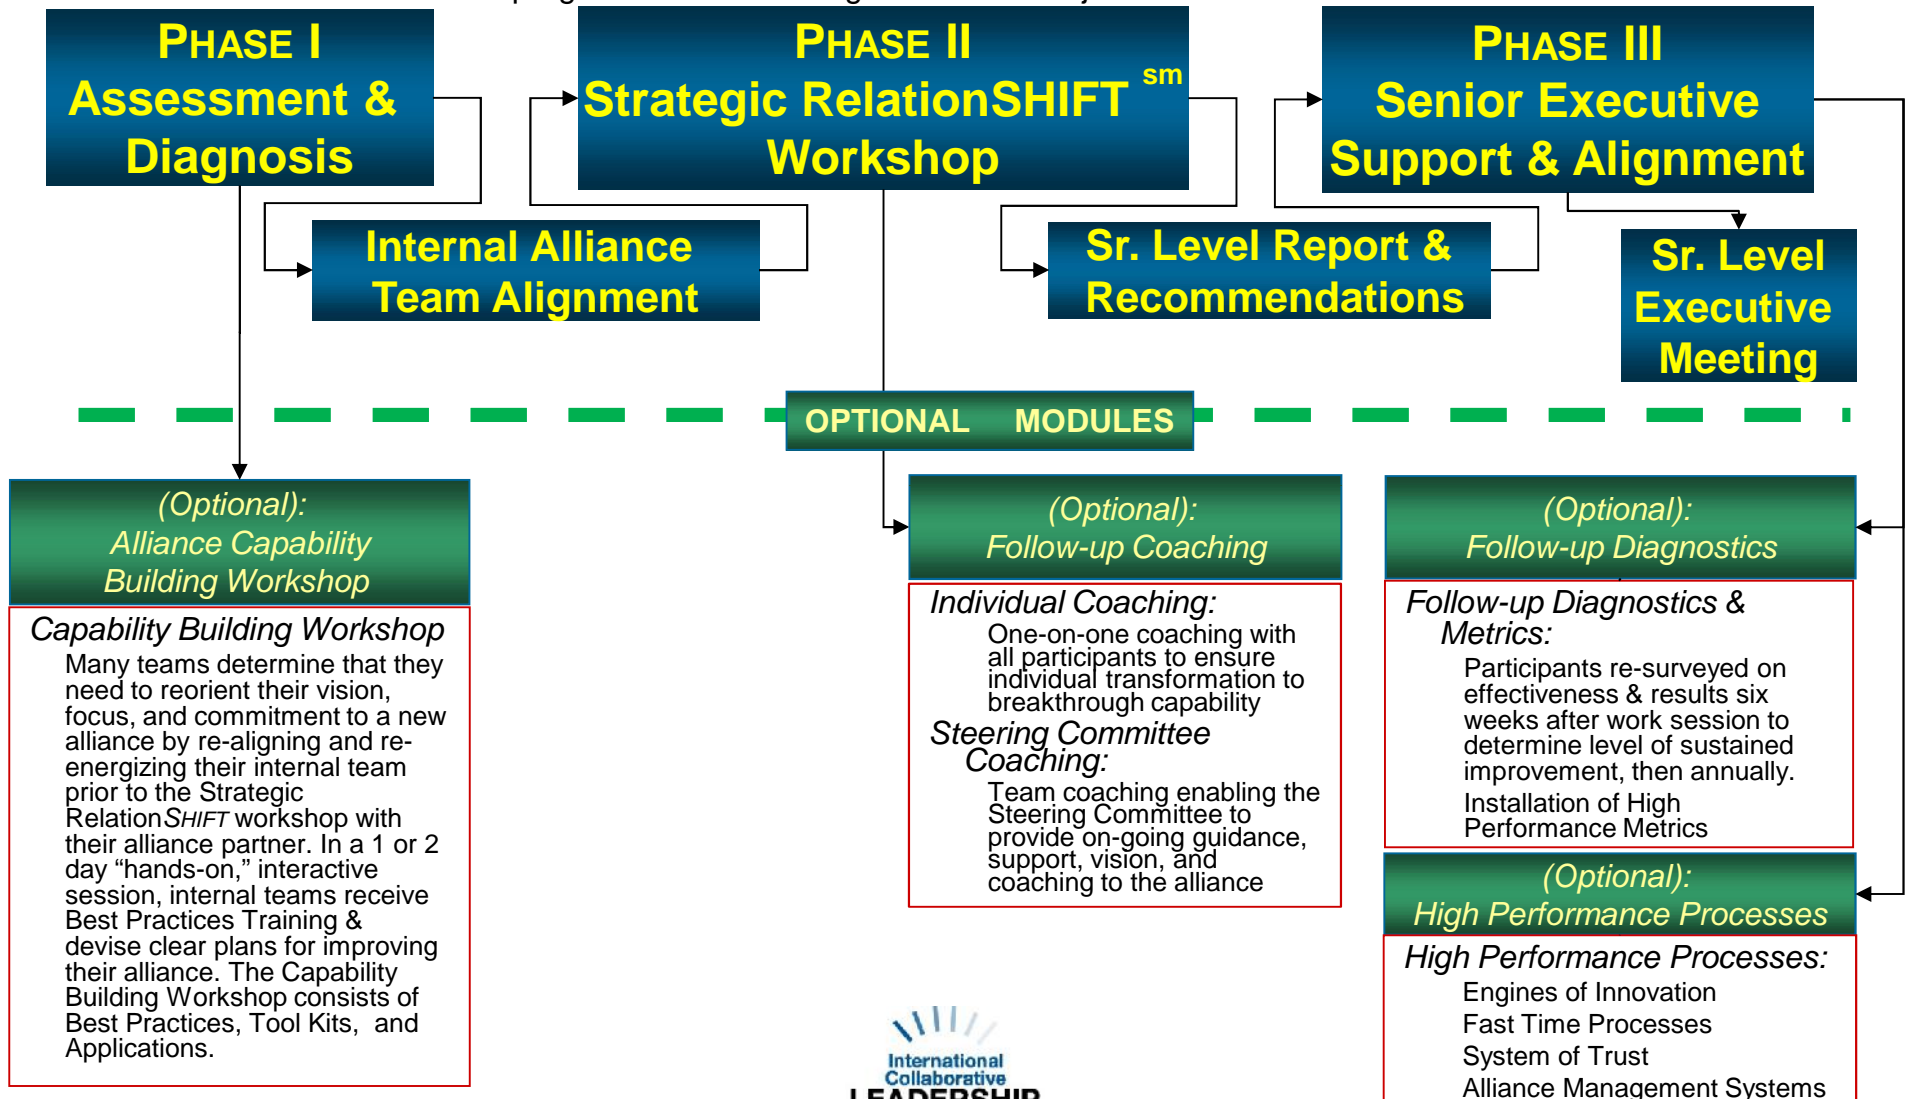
PHASE I
Assessment & Diagnosis

PHASE II
Strategic RelationSHIFT sm Workshop

PHASE III
Senior Executive Support & Alignment

Internal Alliance Team Alignment

Sr. Level Report & Recommendations

Sr. Level Executive Meeting

OPTIONAL MODULES

(Optional):
Alliance Capability Building Workshop

Capability Building Workshop
Many teams determine that they need to reorient their vision, focus, and commitment to a new alliance by re-aligning and re-energizing their internal team prior to the Strategic Relation*SHIFT* workshop with their alliance partner. In a 1 or 2 day "hands-on," interactive session, internal teams receive Best Practices Training & devise clear plans for improving their alliance. The Capability Building Workshop consists of Best Practices, Tool Kits, and Applications.

(Optional):
Follow-up Coaching

Individual Coaching:
One-on-one coaching with all participants to ensure individual transformation to breakthrough capability
Steering Committee Coaching:
Team coaching enabling the Steering Committee to provide on-going guidance, support, vision, and coaching to the alliance

(Optional):
Follow-up Diagnostics

Follow-up Diagnostics & Metrics:
Participants re-surveyed on effectiveness & results six weeks after work session to determine level of sustained improvement, then annually.
Installation of High Performance Metrics

(Optional):
High Performance Processes

High Performance Processes:
Engines of Innovation
Fast Time Processes
System of Trust
Alliance Management Systems

International Collaborative LEADERSHIP